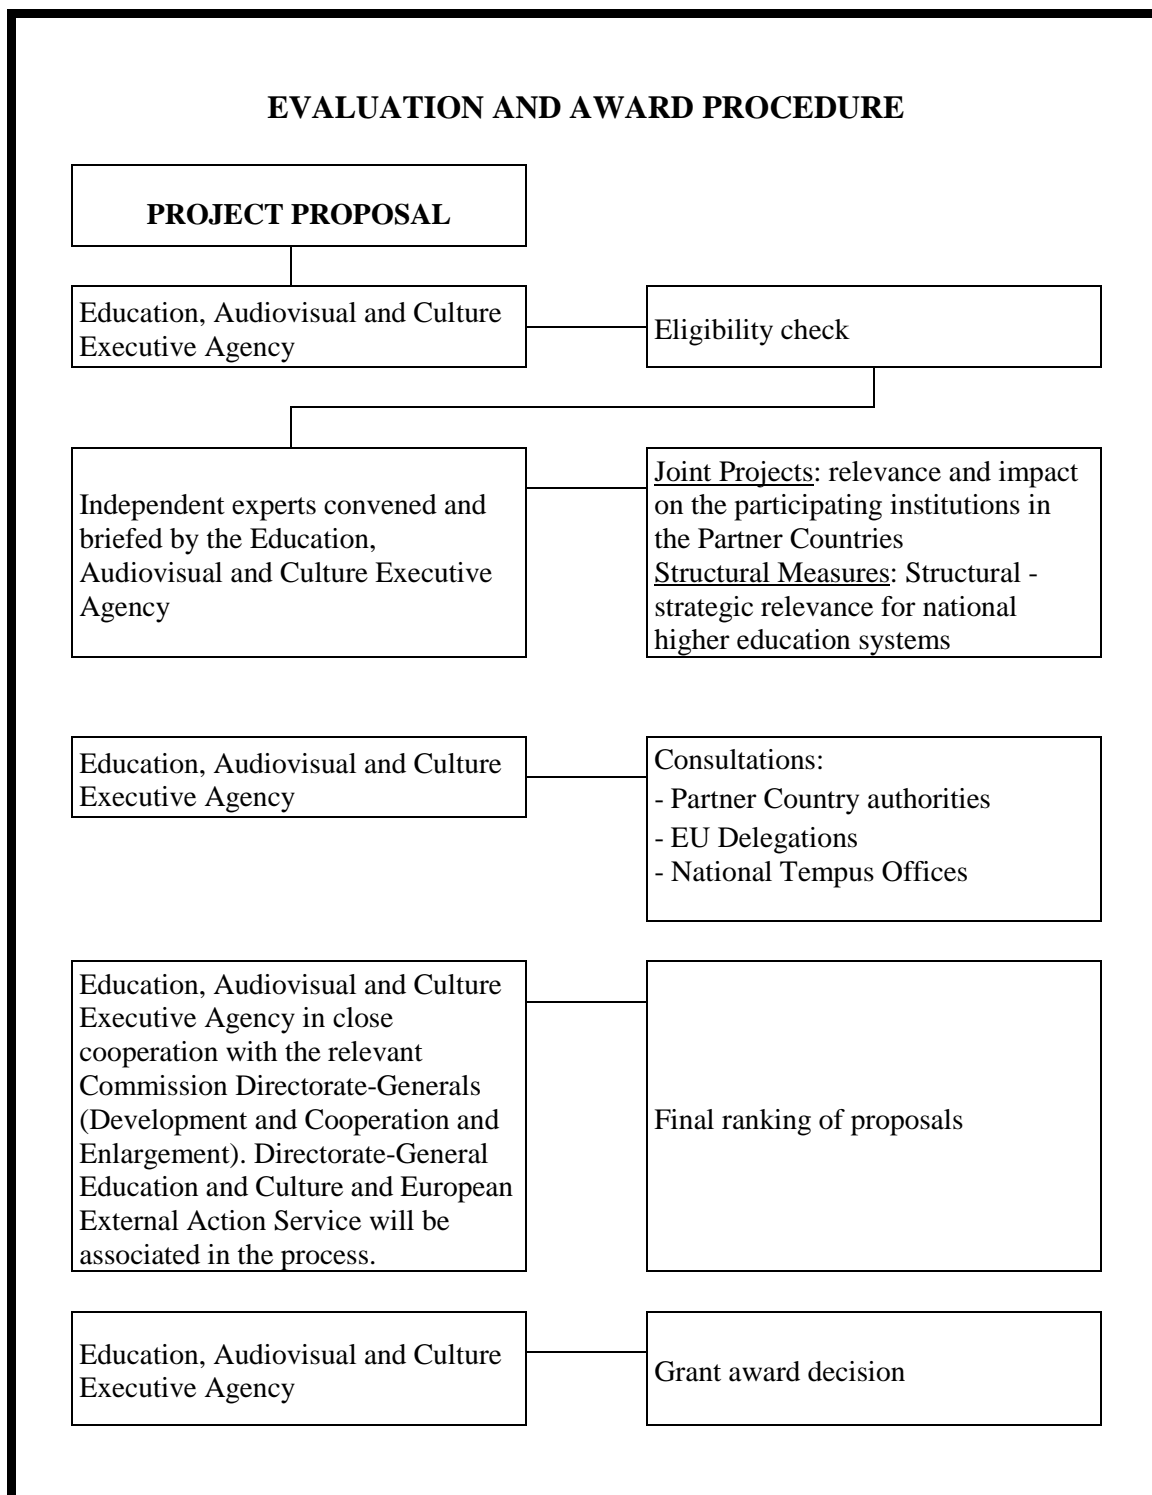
EVALUATION AND AWARD PROCEDURE

PROJECT PROPOSAL

Education, Audiovisual and Culture Executive Agency

Eligibility check

Independent experts convened and briefed by the Education, Audiovisual and Culture Executive Agency

Joint Projects: relevance and impact on the participating institutions in the Partner Countries
Structural Measures: Structural - strategic relevance for national higher education systems

Education, Audiovisual and Culture Executive Agency

Consultations:
- Partner Country authorities
- EU Delegations
- National Tempus Offices

Education, Audiovisual and Culture Executive Agency in close cooperation with the relevant Commission Directorate-Generals (Development and Cooperation and Enlargement). Directorate-General Education and Culture and European External Action Service will be associated in the process.

Final ranking of proposals

Education, Audiovisual and Culture Executive Agency

Grant award decision